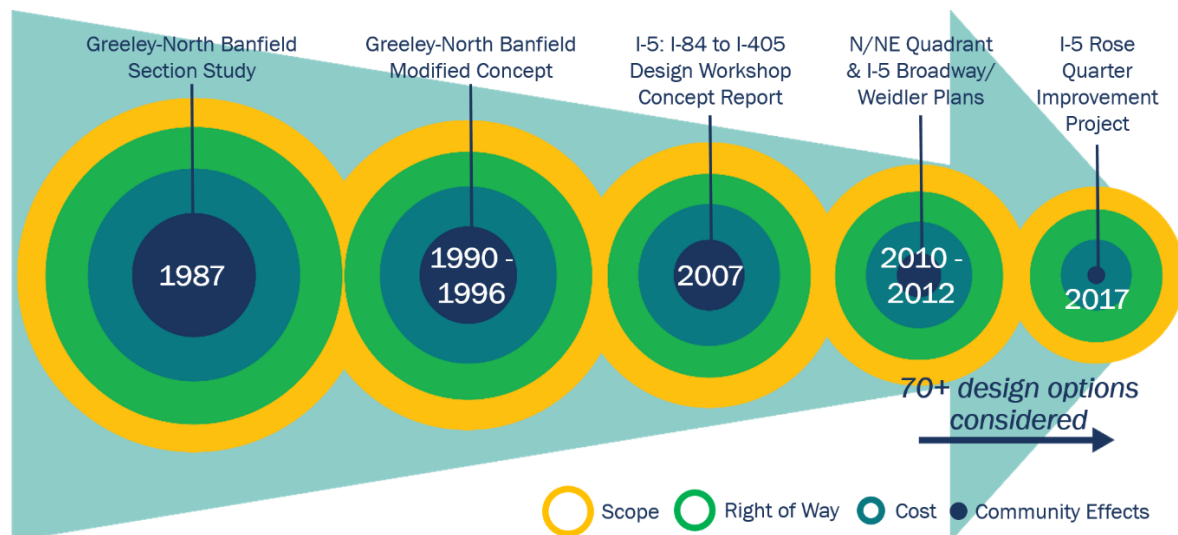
Greeley-North Banfield Section Study

1987

Greeley-North Banfield Modified Concept

1990 - 1996

I-5: I-84 to I-405 Design Workshop Concept Report

2007

N/NE Quadrant & I-5 Broadway/ Weidler Plans

2010 - 2012

I-5 Rose Quarter Improvement Project

2017

70+ design options considered

Scope Right of Way Cost Community Effects